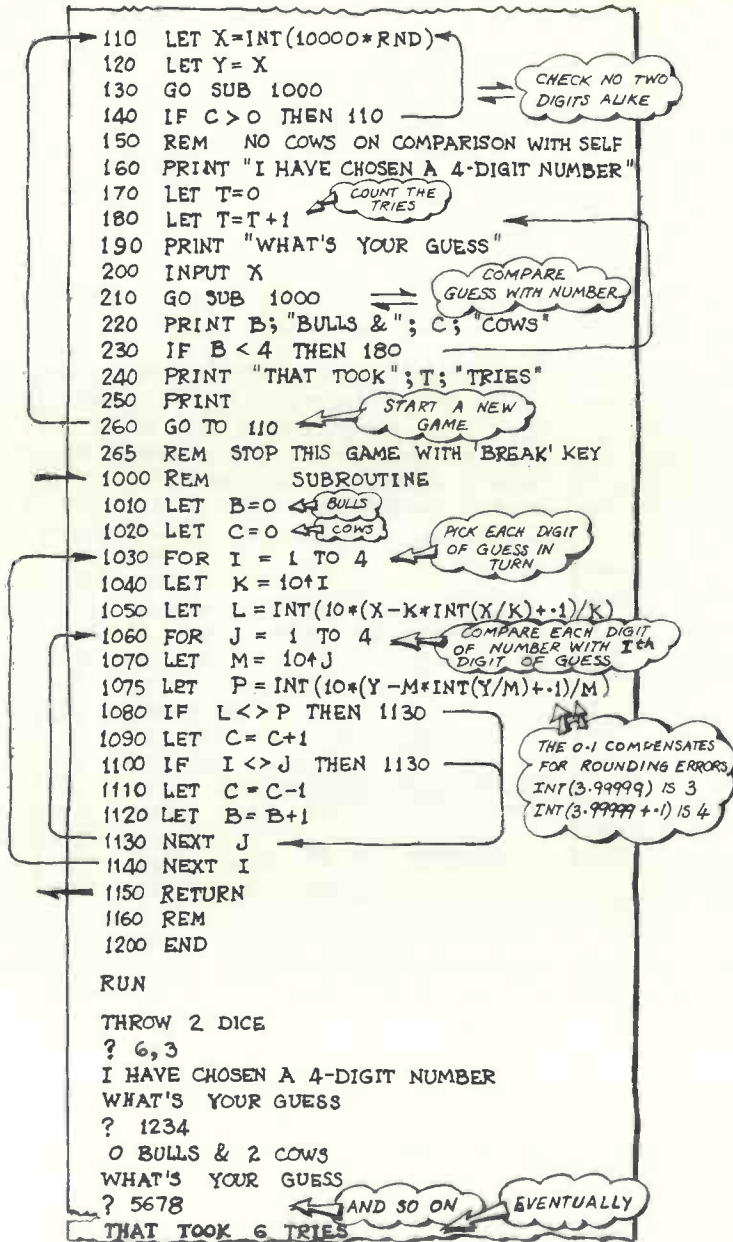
110 LET X=INT(10000*RND)
120 LET Y= X
130 GO SUB 1000
140 IF C > O THEN 110
150 REM NO COWS ON COMPARISON WITH SELF
160 PRINT "I HAVE CHOSEN A 4-DIGIT NUMBER"
170 LET T=0
180 LET T=T+1
190 PRINT "WHAT'S YOUR GUESS"
200 INPUT X
210 GO SUB 1000
220 PRINT B; "BULLS &"; C; "COWS"
230 IF B < 4 THEN 180
240 PRINT "THAT TOOK"; T; "TRIES"
250 PRINT
260 GO TO 110
265 REM STOP THIS GAME WITH 'BREAK' KEY
1000 REM SUBROUTINE
1010 LET B=O
1020 LET C=O
1030 FOR I = 1 TO 4
1040 LET K = 10↑I
1050 LET L = INT(10*(X-K*INT(X/K)+·1)/K)
1060 FOR J = 1 TO 4
1070 LET M= 10↑J
1075 LET P = INT(10*(Y-M*INT(Y/M)+·1)/M)
1080 IF L<>P THEN 1130
1090 LET C= C+1
1100 IF I <> J THEN 1130
1110 LET C = C-1
1120 LET B= B+1
1130 NEXT J
1140 NEXT I
1150 RETURN
1160 REM
1200 END

CHECK NO TWO DIGITS ALIKE

COUNT THE TRIES

COMPARE GUESS WITH NUMBER

START A NEW GAME

BULLS

COWS

PICK EACH DIGIT OF GUESS IN TURN

COMPARE EACH DIGIT OF NUMBER WITH Ith DIGIT OF GUESS

THE 0·1 COMPENSATES FOR ROUNDING ERRORS, INT(3·99999) IS 3 INT(3·99999+·1) IS 4

RUN

THROW 2 DICE
? 6,3
I HAVE CHOSEN A 4-DIGIT NUMBER
WHAT'S YOUR GUESS
? 1234
O BULLS & 2 COWS
WHAT'S YOUR GUESS
? 5678
THAT TOOK 6 TRIES

AND SO ON

EVENTUALLY